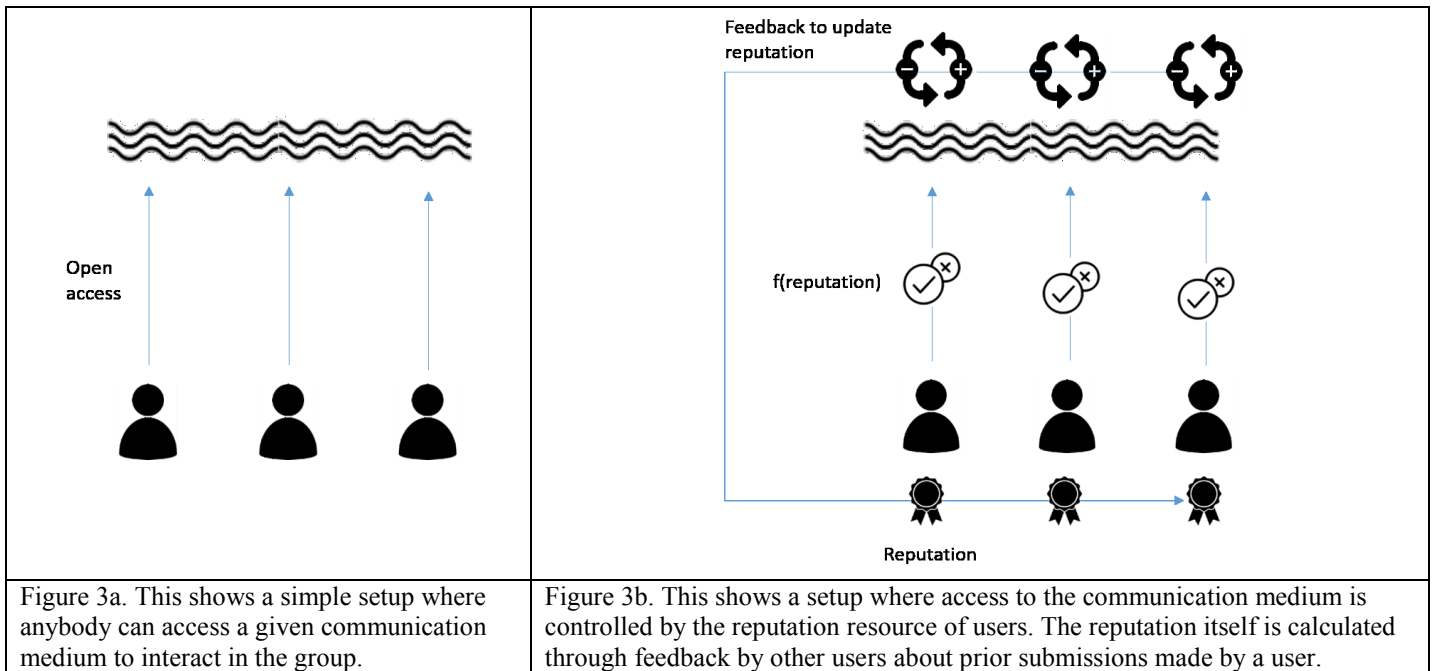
Open access

Feedback to update reputation

f(reputation)

Reputation

| Figure 3a. This shows a simple setup where anybody can access a given communication medium to interact in the group. | Figure 3b. This shows a setup where access to the communication medium is controlled by the reputation resource of users. The reputation itself is calculated through feedback by other users about prior submissions made by a user. |
|---|---|